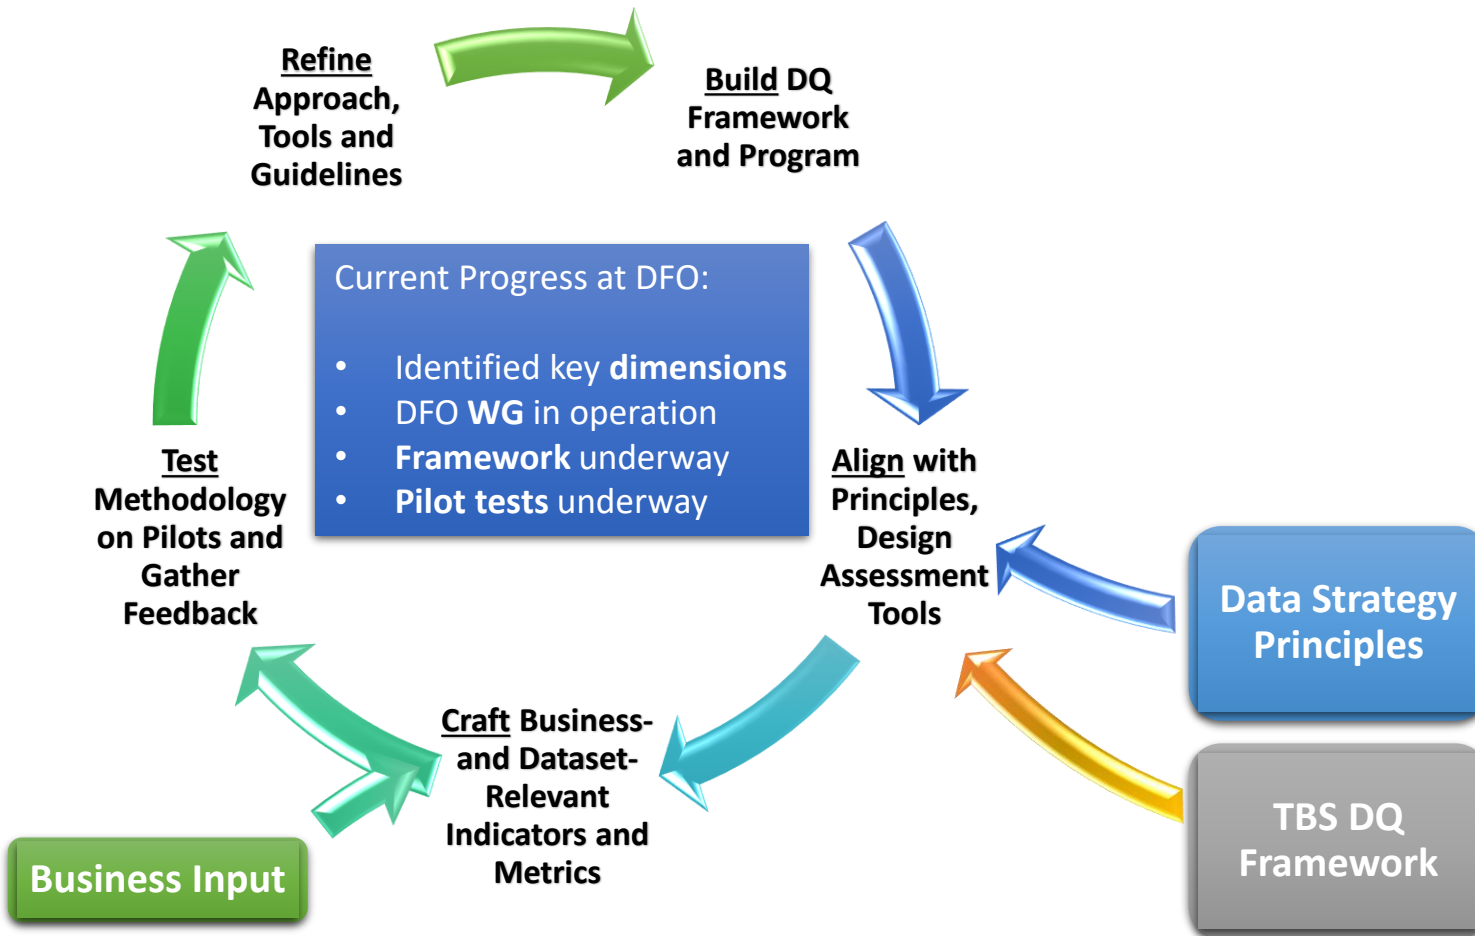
Refine Approach, Tools and Guidelines

Build DQ Framework and Program

Current Progress at DFO:

- Identified key **dimensions**
- DFO **WG** in operation
- **Framework** underway
- **Pilot tests** underway

Align with Principles, Design Assessment Tools

Data Strategy Principles

TBS DQ Framework

Craft Business- and Dataset- Relevant Indicators and Metrics

Test Methodology on Pilots and Gather Feedback

Business Input